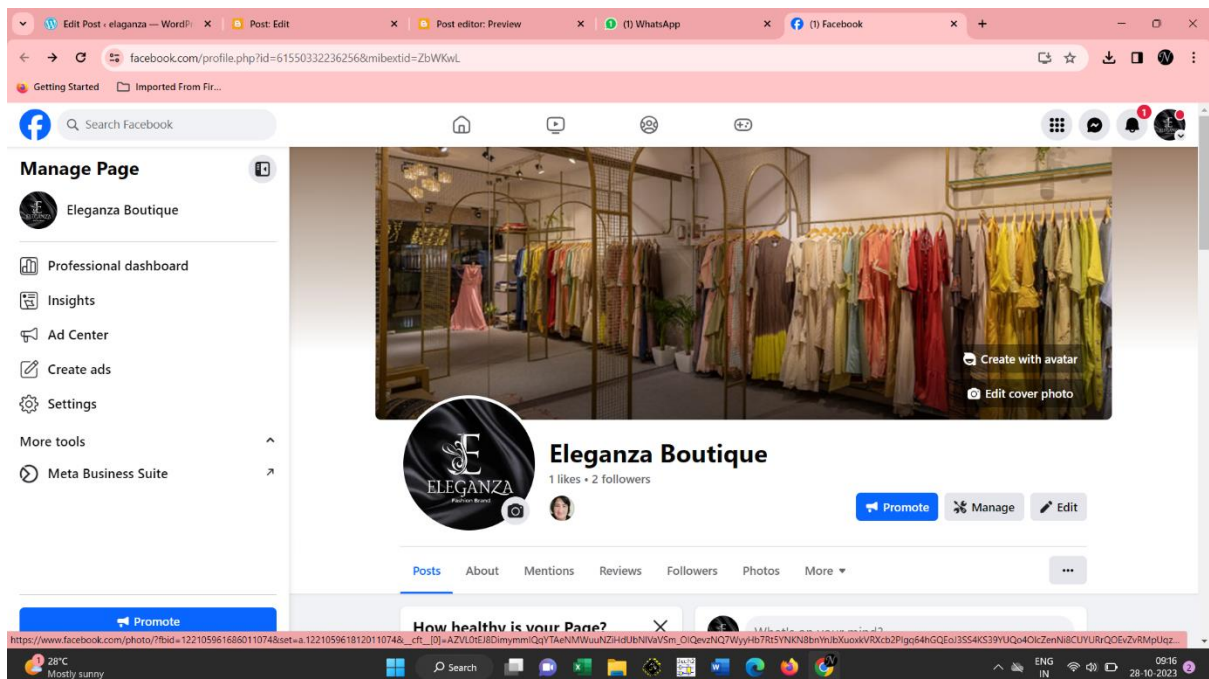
Edit Post ‹ eleganza — WordPr ×
Post: Edit ×
Post editor: Preview ×
(1) WhatsApp ×
(1) Facebook ×

facebook.com/profile.php?id=61550332362566&mibextid=ZbWKwL

Getting Started
Imported From Fir...

Search Facebook

1

Manage Page

Eleganza Boutique

Professional dashboard

Insights

Ad Center

Create ads

Settings

More tools

Meta Business Suite

Promote

Create with avatar

Edit cover photo

ELEGANZA
Fashion Brand

Eleganza Boutique

1 likes • 2 followers

Promote

Manage

Edit

Posts

About

Mentions

Reviews

Followers

Photos

More

...

How healthy is your Page?

https://www.facebook.com/photo/?fbid=122105961686011074&set=a.122105961812011074&__cft__[0]=AZVL0tEJ8DimymmIQqYTAeNMWuuNZiHdUbNIVaVSm_OIQevzNQ7WyyHb7Rt5YNKN8bnYnIbXuoxkVRXcb2PIgq64hGQEoJ3SS4KS39YUQo4OkZenNi8CUYURrQOEvZvRMpUqz...

28°C
Mostly sunny

Search

ENG
IN

09:16
28-10-2023

2